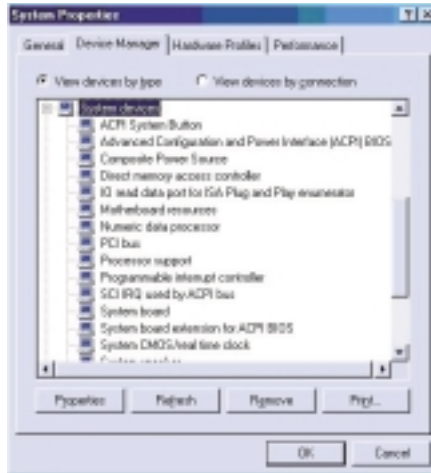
System Properties

General | Device Manager | Hardware Profiles | Performance

View devices by type
View devices by connection

System devices
ACPI System Button
Advanced Configuration and Power Interface (ACPI) BIOS
Composite Power Source
Direct memory access controller
IO read data port for ISA Plug and Play enumerator
Motherboard resources
Numeric data processor
PCI bus
Processor support
Programmable interrupt controller
SCI IRQ used by ACPI bus
System board
System board extension for ACPI BIOS
System CMOS/real time clock
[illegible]

Properties
Refresh
Remove
Print...

OK
Cancel